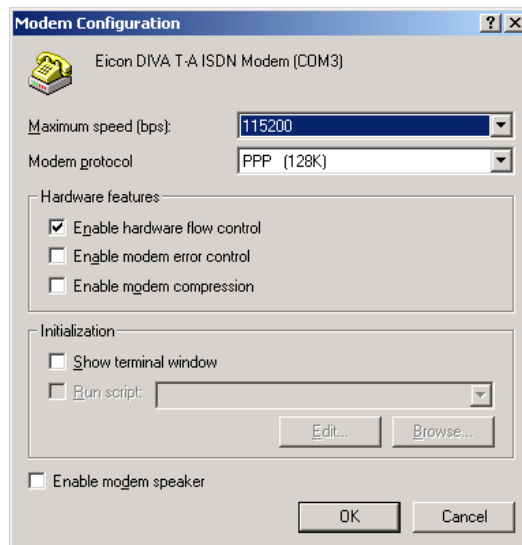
Modem Configuration

?
X

Eicon DIVA T-A ISDN Modem (COM3)

Maximum speed (bps): 115200

Modem protocol PPP (128K)

Hardware features

Enable hardware flow control

Enable modem error control

Enable modem compression

Initialization

Show terminal window

Run script:

Edit...

Browse...

Enable modem speaker

OK

Cancel